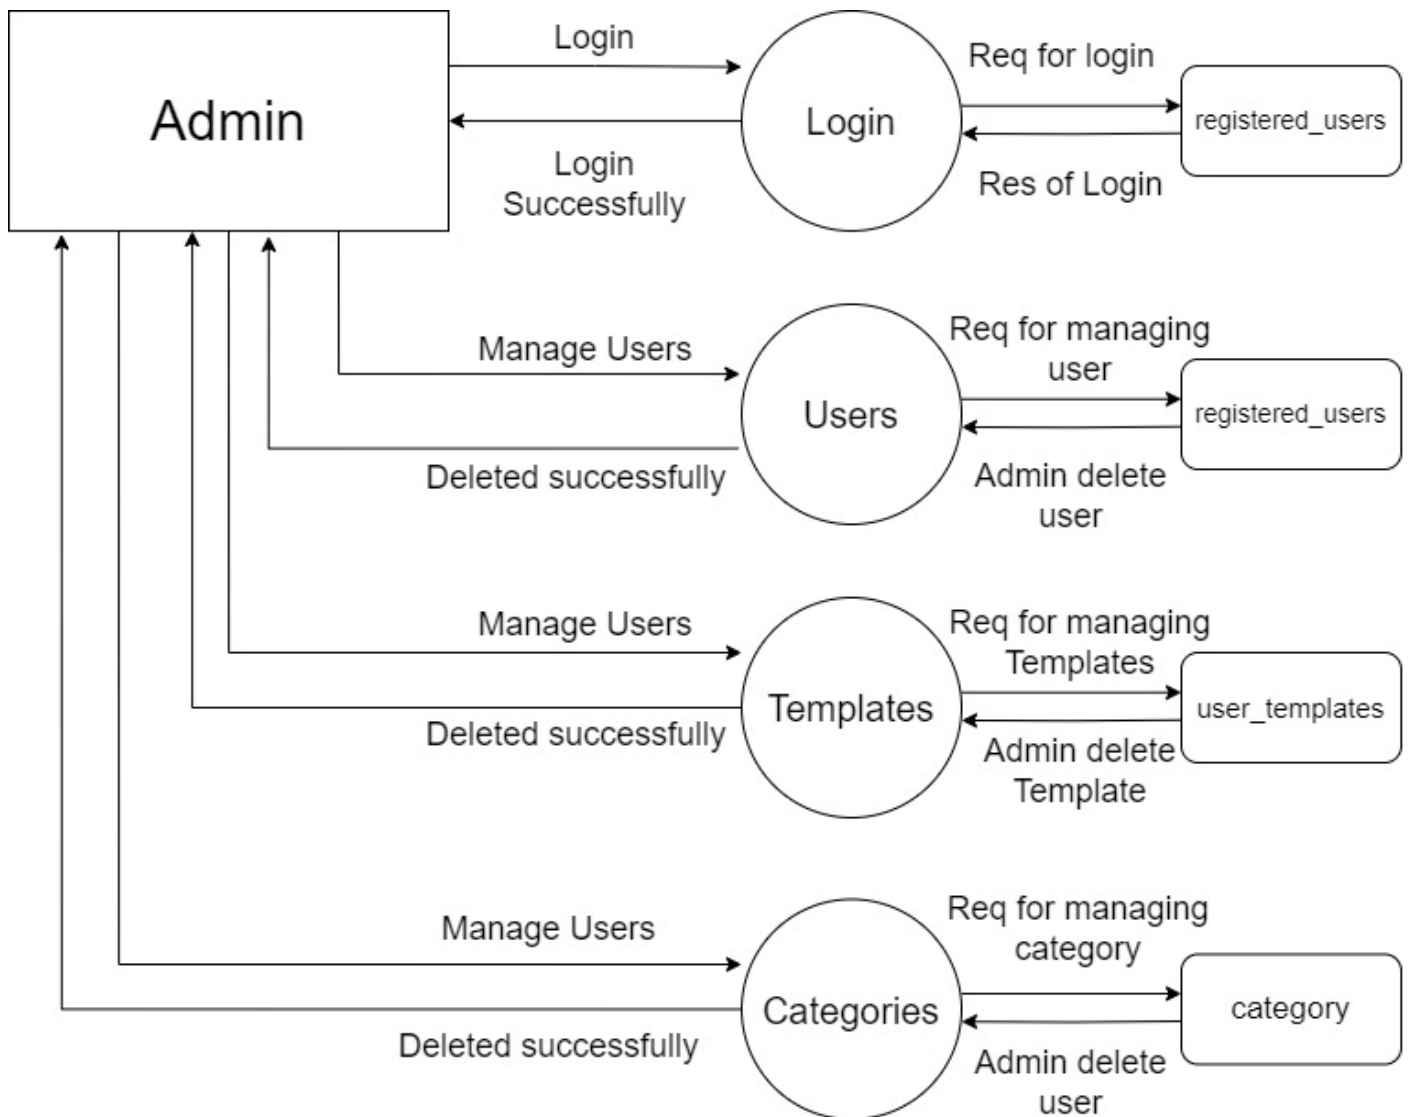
Admin

Login

Login

Req for login

registered_users

Res of Login

Login Successfully

Manage Users

Users

Req for managing user

registered_users

Admin delete user

Deleted successfully

Manage Users

Templates

Req for managing Templates

user_templates

Admin delete Template

Deleted successfully

Manage Users

Categories

Req for managing category

category

Admin delete user

Deleted successfully